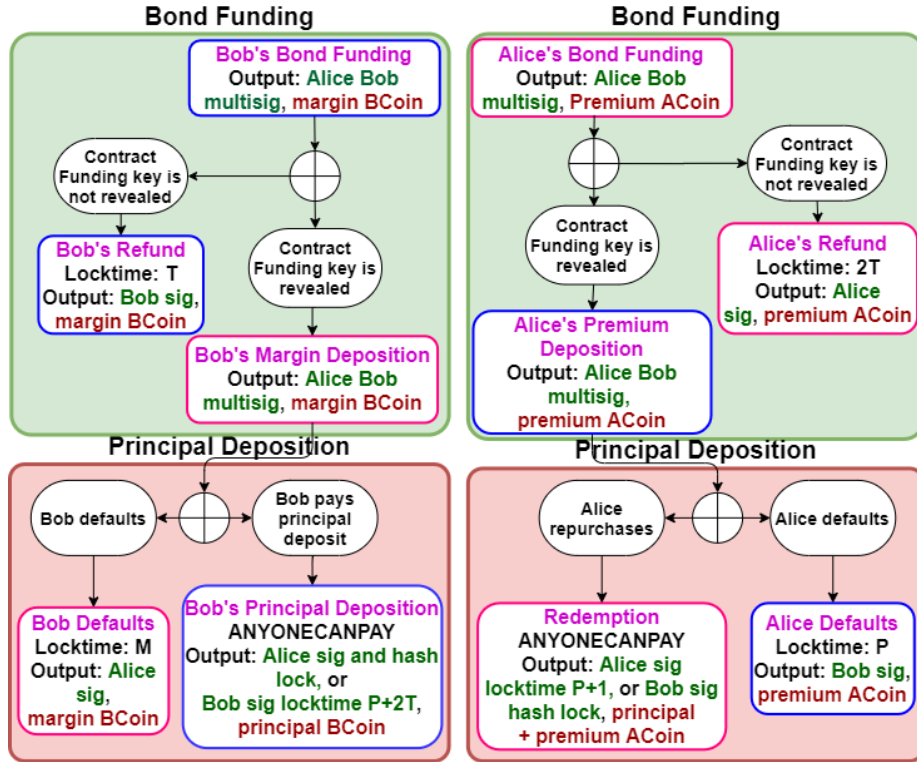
Bond Funding

Bob's Bond Funding
Output: Alice Bob multisig, margin BCoin

Contract Funding key is not revealed

Bob's Refund
Locktime: T
Output: Bob sig, margin BCoin

Contract Funding key is revealed

Bob's Margin Deposition
Output: Alice Bob multisig, margin BCoin

Bond Funding

Alice's Bond Funding
Output: Alice Bob multisig, Premium ACoin

Contract Funding key is not revealed

Contract Funding key is revealed

Alice's Refund
Locktime: 2T
Output: Alice sig, premium ACoin

Alice's Premium Deposition
Output: Alice Bob multisig, premium ACoin

Principal Deposition

Bob defaults

Bob pays principal deposit

Bob Defaults
Locktime: M
Output: Alice sig, margin BCoin

Bob's Principal Deposition
ANYONECANPAY
Output: Alice sig and hash lock, or Bob sig locktime P+2T, principal BCoin

Principal Deposition

Alice repurchases

Alice defaults

Redemption
ANYONECANPAY
Output: Alice sig locktime P+1, or Bob sig hash lock, principal + premium ACoin

Alice Defaults
Locktime: P
Output: Bob sig, premium ACoin